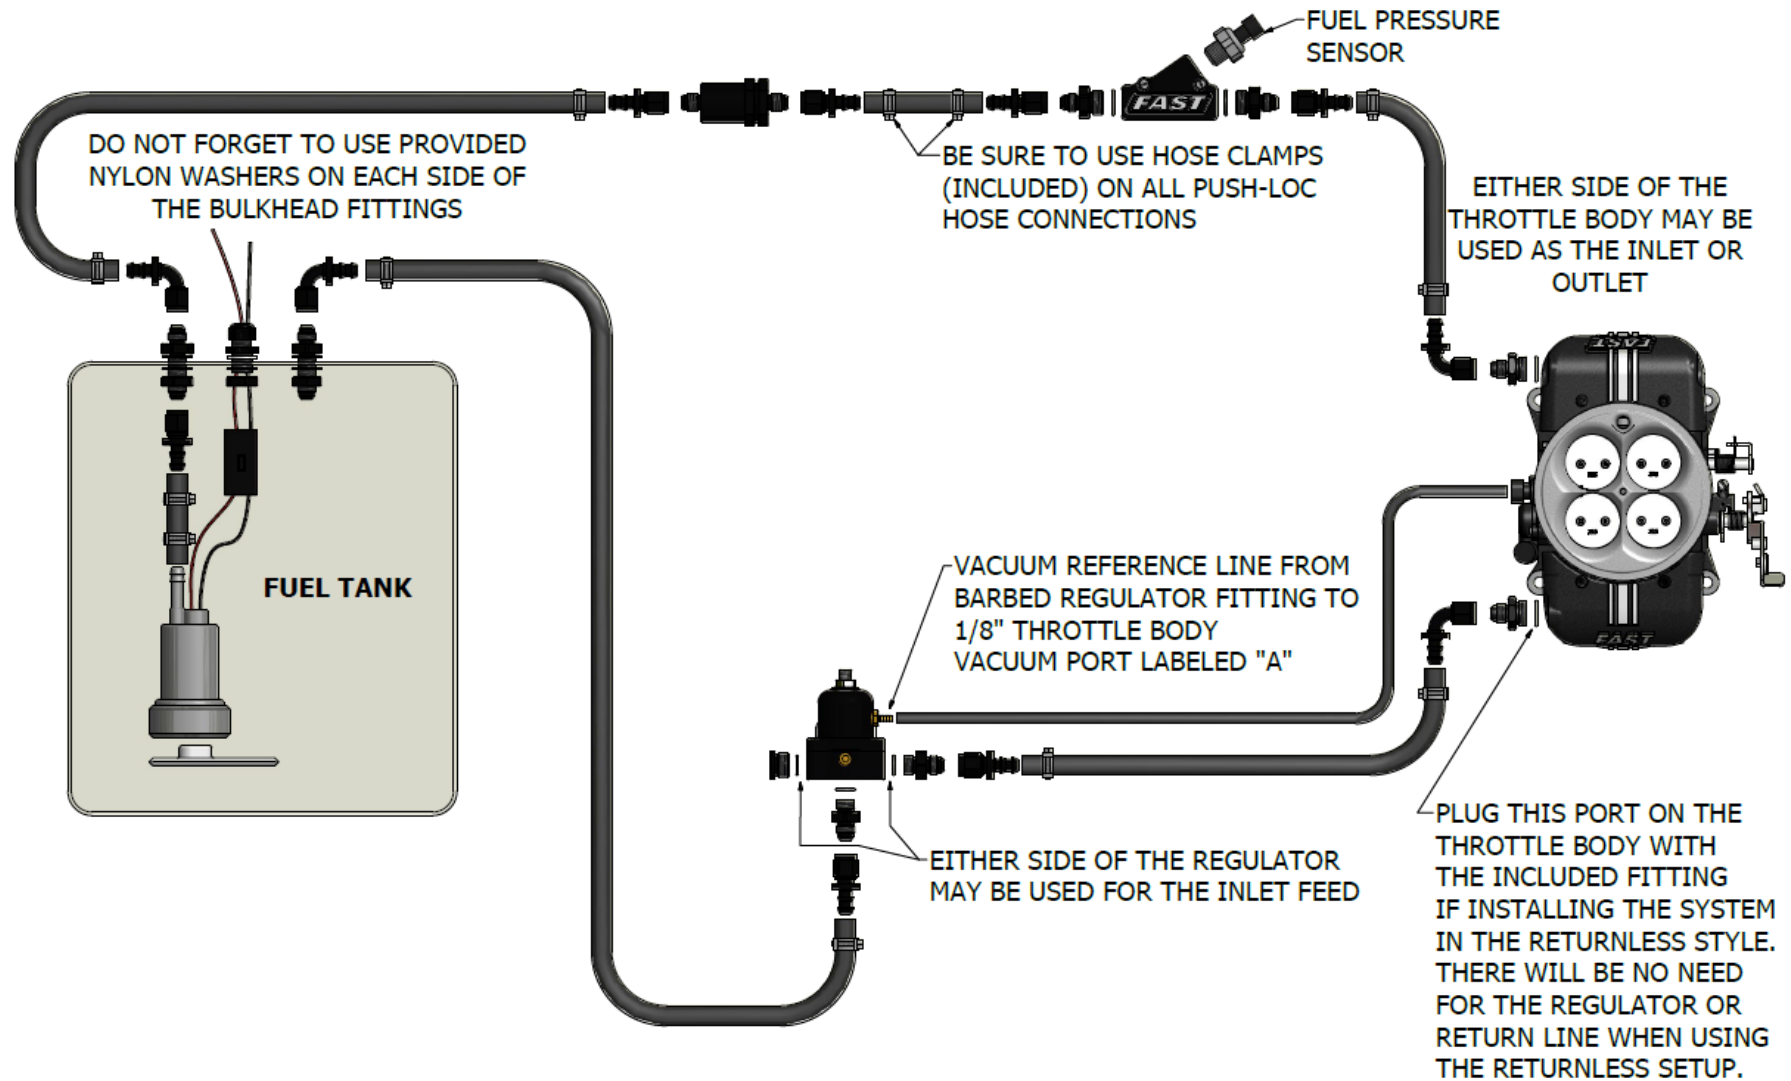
FUEL PRESSURE SENSOR

DO NOT FORGET TO USE PROVIDED NYLON WASHERS ON EACH SIDE OF THE BULKHEAD FITTINGS

FAST

BE SURE TO USE HOSE CLAMPS (INCLUDED) ON ALL PUSH-LOC HOSE CONNECTIONS

EITHER SIDE OF THE THROTTLE BODY MAY BE USED AS THE INLET OR OUTLET

FAST

FUEL TANK

VACUUM REFERENCE LINE FROM BARBED REGULATOR FITTING TO 1/8" THROTTLE BODY VACUUM PORT LABELED "A"

FAST

EITHER SIDE OF THE REGULATOR MAY BE USED FOR THE INLET FEED

PLUG THIS PORT ON THE THROTTLE BODY WITH THE INCLUDED FITTING IF INSTALLING THE SYSTEM IN THE RETURNLESS STYLE. THERE WILL BE NO NEED FOR THE REGULATOR OR RETURN LINE WHEN USING THE RETURNLESS SETUP.